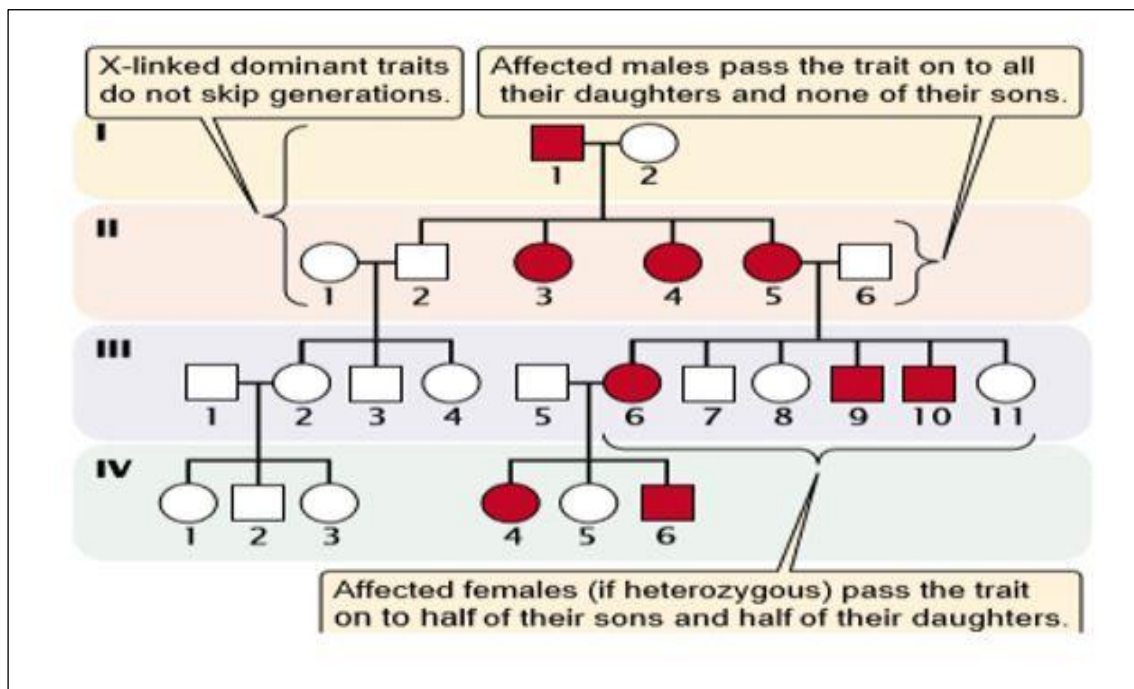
X-linked dominant traits do not skip generations.

Affected males pass the trait on to all their daughters and none of their sons.

I
1 2

II
1 2 3 4 5 6

III
1 2 3 4 5 6 7 8 9 10 11

IV
1 2 3 4 5 6

Affected females (if heterozygous) pass the trait on to half of their sons and half of their daughters.